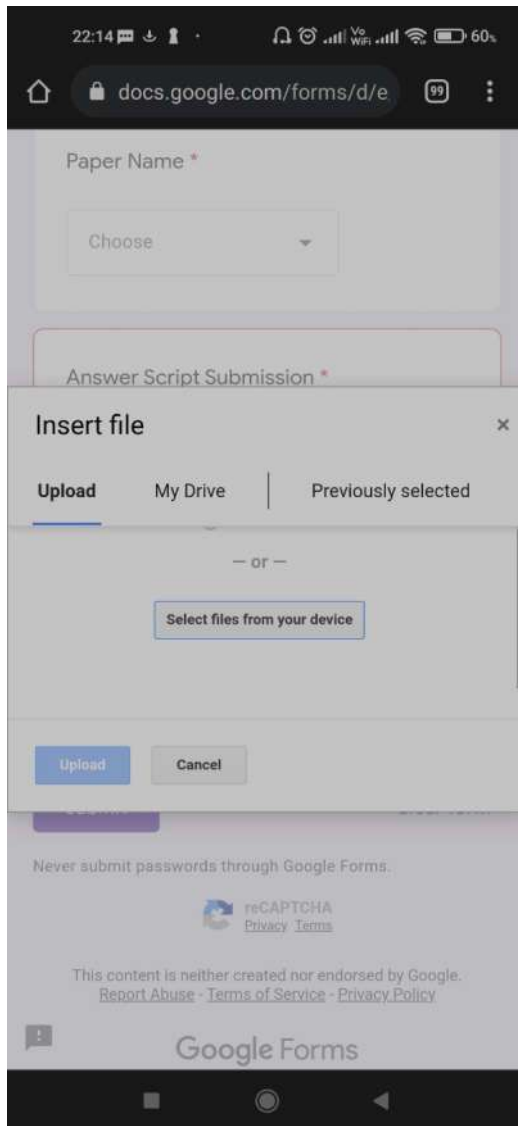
22:14 60%

docs.google.com/forms/d/e

99

Paper Name *

Choose

Answer Script Submission *

Insert file

×

Upload

My Drive

Previously selected

— or —

Select files from your device

Upload

Cancel

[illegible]

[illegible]

Never submit passwords through Google Forms.

reCAPTCHA
Privacy Terms

This content is neither created nor endorsed by Google.
Report Abuse - Terms of Service - Privacy Policy

Google Forms